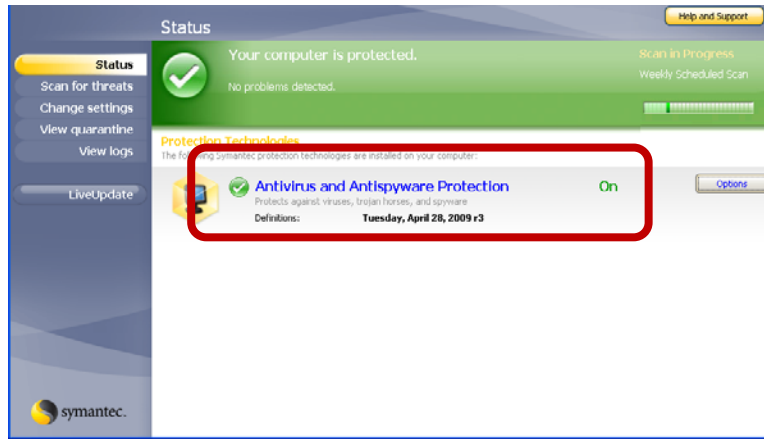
Status

Help and Support

Status
Scan for threats
Change settings
View quarantine
View logs

LiveUpdate

Your computer is protected.
No problems detected.

Scan in Progress
Weekly Scheduled Scan

Protection Technologies
The following Symantec protection technologies are installed on your computer:

Antivirus and Antispyware Protection
Protects against viruses, trojan horses, and spyware
Definitions: Tuesday, April 28, 2009 r3

On

Options

symantec.